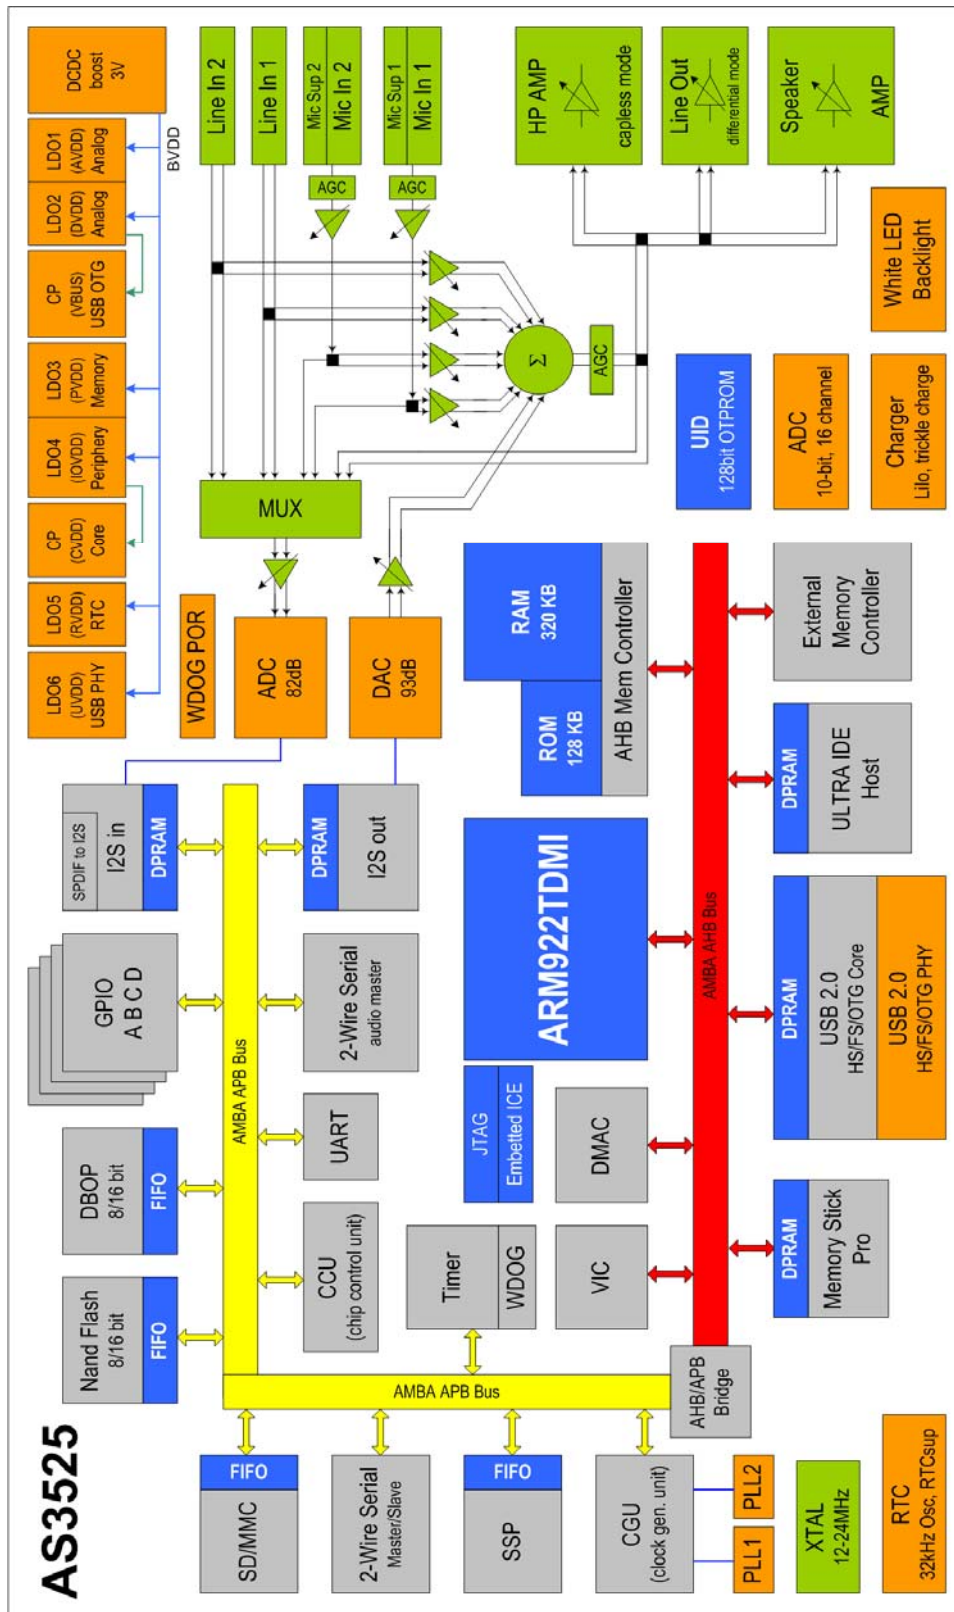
AS3525

DCDC boost 3V

BVDD

LDO1 (AVDD) Analog

LDO2 (DVDD) Analog

CP (VBUS) USB OTG

LDO3 (PVDD) Memory

LDO4 (IOVDD) Periphery

CP (CVDD) Core

LDO5 (RVDD) RTC

LDO6 (UVDD) USB PHY

WDOG POR

Line In 2

Line In 1

Mic Sup 2 Mic In 2

Mic Sup 1 Mic In 1

AGC

AGC

HP AMP capless mode

Line Out differential mode

Speaker AMP

White LED Backlight

$\Sigma$

AGC

MUX

ADC 82dB

DAC 93dB

UID 128bit OTPROM

ADC 10-bit, 16 channel

Charger LiIo, trickle charge

RAM 320 KB

ROM 128 KB

AHB Mem Controller

External Memory Controller

SPDIF to I2S I2S in DPRAM

DPRAM I2S out

DPRAM ULTRA IDE Host

ARM922TDMI

AMBA AHB Bus

GPIO A B C D

2-Wire Serial audio master

DPRAM USB 2.0 HS/FS/OTG Core

USB 2.0 HS/FS/OTG PHY

AMBA APB Bus

JTAG Embetted ICE

DBOP 8/16 bit FIFO

UART

DMAC

CCU (chip control unit)

Timer WDOG

VIC

DPRAM Memory Stick Pro

Nand Flash 8/16 bit FIFO

AMBA APB Bus

AHB/APB Bridge

FIFO SD/MMC

2-Wire Serial Master/Slave

FIFO SSP

CGU (clock gen. unit)

PLL2

PLL1

XTAL 12-24MHz

RTC 32kHz Osc, RTCsup